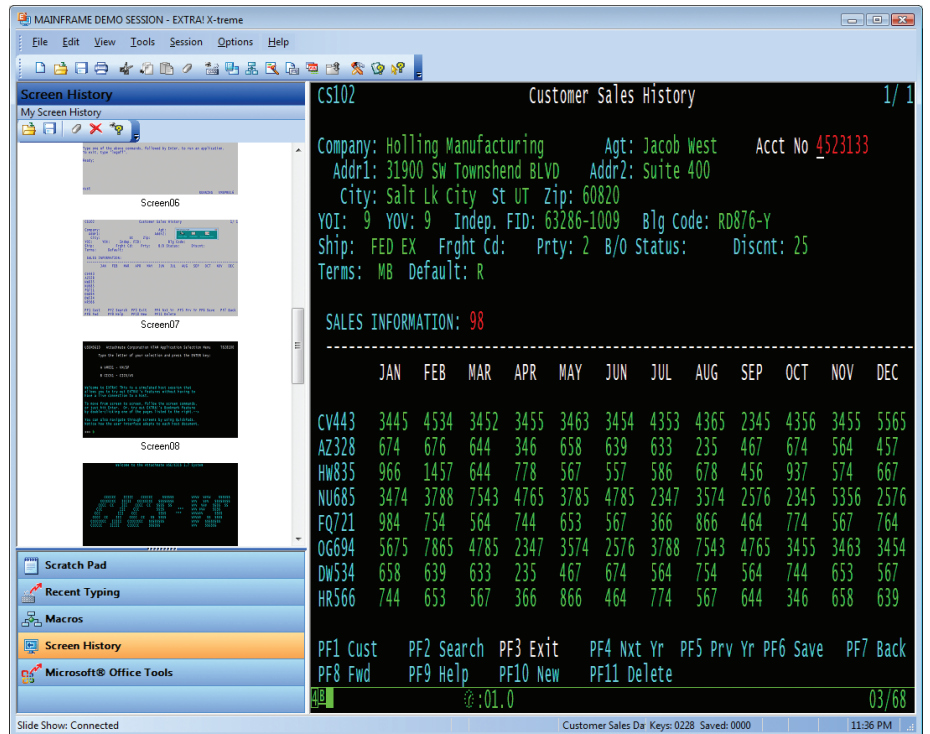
MAINFRAME DEMO SESSION - EXTRA! X-treme

File Edit View Tools Session Options Help

Screen History
My Screen History

Screen06

Screen07

Screen08

Scratch Pad
Recent Typing
Macros
Screen History
Microsoft® Office Tools

CS102 Customer Sales History 1/ 1

Company: Holling Manufacturing Agt: Jacob West Acct No 4523133
Addr1: 31900 SW Townshend BLVD Addr2: Suite 400
City: Salt Lk City St UT Zip: 60820
YOI: 9 YOV: 9 Indep. FID: 63286-1009 Blg Code: RD876-Y
Ship: FED EX Frght Cd: Prty: 2 B/O Status: Discnt: 25
Terms: MB Default: R

SALES INFORMATION: 98

| | JAN | FEB | MAR | APR | MAY | JUN | JUL | AUG | SEP | OCT | NOV | DEC |
|---|---|---|---|---|---|---|---|---|---|---|---|---|
| CV443 | 3445 | 4534 | 3452 | 3455 | 3463 | 3454 | 4353 | 4365 | 2345 | 4356 | 3455 | 5565 |
| AZ328 | 674 | 676 | 644 | 346 | 658 | 639 | 633 | 235 | 467 | 674 | 564 | 457 |
| HW835 | 966 | 1457 | 644 | 778 | 567 | 557 | 586 | 678 | 456 | 937 | 574 | 667 |
| NU685 | 3474 | 3788 | 7543 | 4765 | 3785 | 4785 | 2347 | 3574 | 2576 | 2345 | 5356 | 2576 |
| FQ721 | 984 | 754 | 564 | 744 | 653 | 567 | 366 | 866 | 464 | 774 | 567 | 764 |
| OG694 | 5675 | 7865 | 4785 | 2347 | 3574 | 2576 | 3788 | 7543 | 4765 | 3455 | 3463 | 3454 |
| DW534 | 658 | 639 | 633 | 235 | 467 | 674 | 564 | 754 | 564 | 744 | 653 | 567 |
| HR566 | 744 | 653 | 567 | 366 | 866 | 464 | 774 | 567 | 644 | 346 | 658 | 639 |

PF1 Cust PF2 Search PF3 Exit PF4 Nxt Yr PF5 Prv Yr PF6 Save PF7 Back
PF8 Fwd PF9 Help PF10 New PF11 Delete

4B :01.0 03/68

Slide Show: Connected Customer Sales Da Keys: 0228 Saved: 0000 11:36 PM